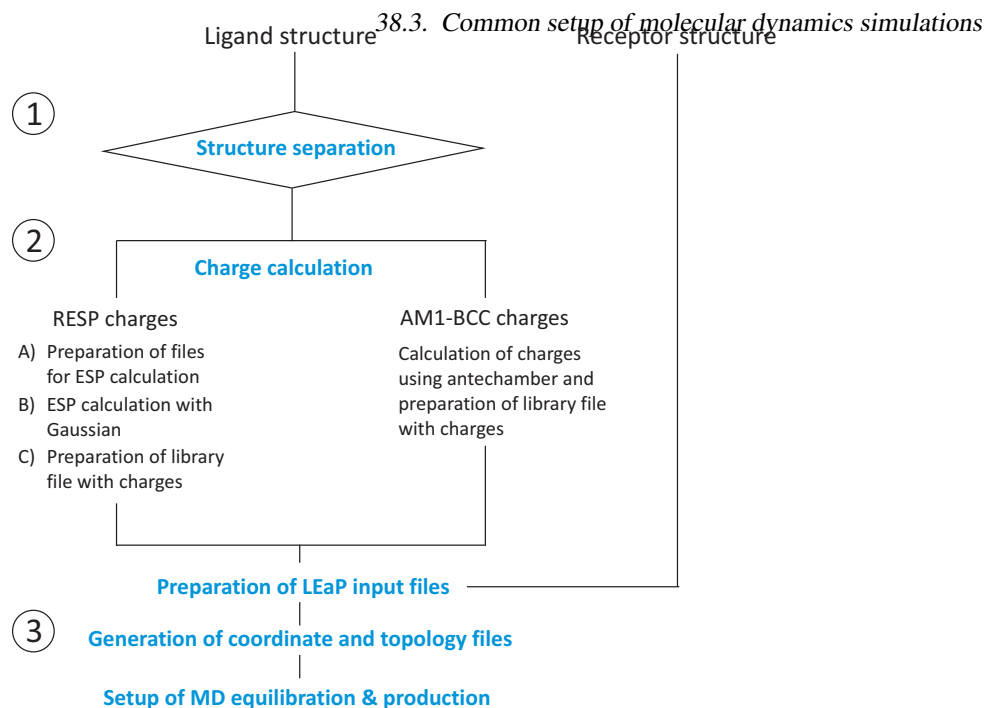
38.3. Common setup of molecular dynamics simulations

Ligand structure

Receptor structure

1

Structure separation

2

Charge calculation

RESP charges

A) Preparation of files for ESP calculation

B) ESP calculation with Gaussian

C) Preparation of library file with charges

AM1-BCC charges

Calculation of charges using antechamber and preparation of library file with charges

Preparation of LEaP input files

3

Generation of coordinate and topology files

Setup of MD equilibration & production